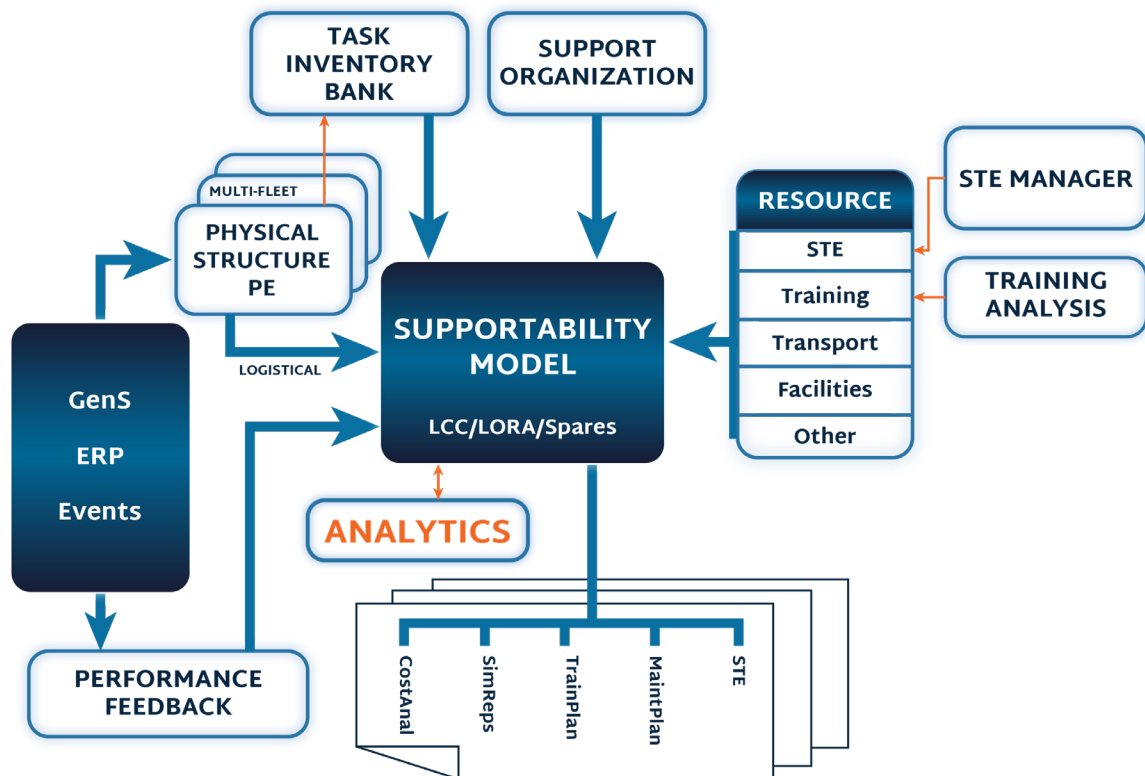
TASK INVENTORY BANK

SUPPORT ORGANIZATION

MULTI-FLEET

PHYSICAL STRUCTURE PE

LOGISTICAL

SUPPORTABILITY MODEL

LCC/LORA/Spares

RESOURCE

STE

Training

Transport

Facilities

Other

STE MANAGER

TRAINING ANALYSIS

GenS

ERP

Events

ANALYTICS

PERFORMANCE FEEDBACK

CostAnal

SimReps

TrainPlan

MaintPlan

STE